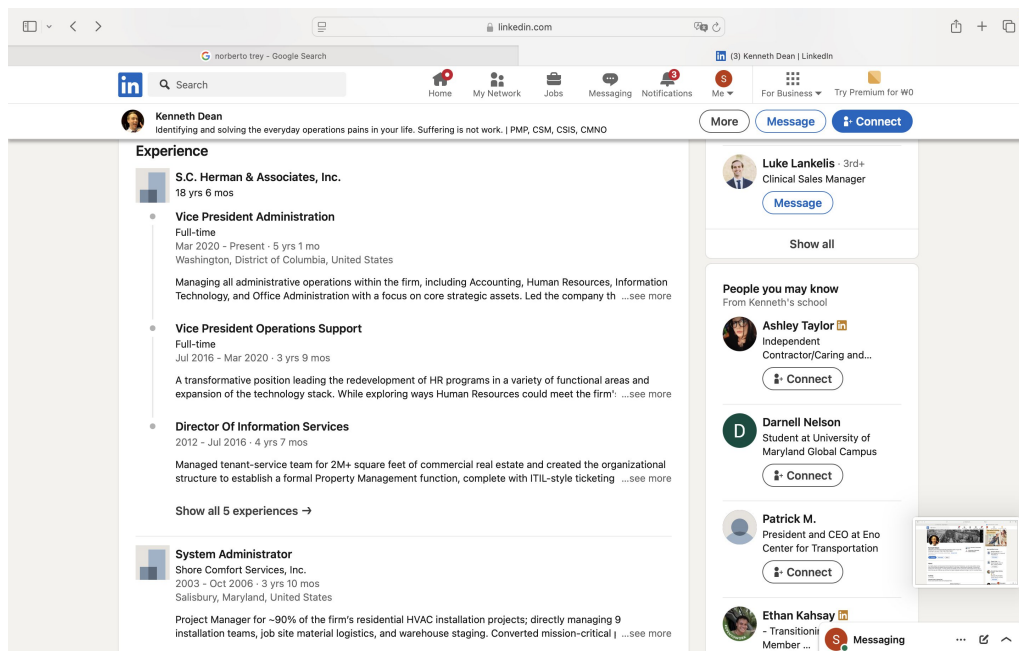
linkedin.com

norberto trey - Google Search

(3) Kenneth Dean | LinkedIn

in Search

Home My Network Jobs Messaging 3 Notifications S Me For Business Try Premium for ₩0

Kenneth Dean
Identifying and solving the everyday operations pains in your life. Suffering is not work. | PMP, CSM, CSIS, CMNO

More Message Connect

Experience

S.C. Herman & Associates, Inc.
18 yrs 6 mos

Vice President Administration
Full-time
Mar 2020 - Present · 5 yrs 1 mo
Washington, District of Columbia, United States

Managing all administrative operations within the firm, including Accounting, Human Resources, Information Technology, and Office Administration with a focus on core strategic assets. Led the company th ...see more

Vice President Operations Support
Full-time
Jul 2016 - Mar 2020 · 3 yrs 9 mos

A transformative position leading the redevelopment of HR programs in a variety of functional areas and expansion of the technology stack. While exploring ways Human Resources could meet the firm' ...see more

Director Of Information Services
2012 - Jul 2016 · 4 yrs 7 mos

Managed tenant-service team for 2M+ square feet of commercial real estate and created the organizational structure to establish a formal Property Management function, complete with ITIL-style ticketing ...see more

Show all 5 experiences →

System Administrator
Shore Comfort Services, Inc.
2003 - Oct 2006 · 3 yrs 10 mos
Salisbury, Maryland, United States

Project Manager for ~90% of the firm's residential HVAC installation projects; directly managing 9 installation teams, job site material logistics, and warehouse staging. Converted mission-critical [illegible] ...see more

Luke Lankelis · 3rd+
Clinical Sales Manager
Message

Show all

People you may know
From Kenneth's school

Ashley Taylor
Independent Contractor/Caring and...
Connect

D
Darnell Nelson
Student at University of Maryland Global Campus
Connect

Patrick M.
President and CEO at Eno Center for Transportation
Connect

Ethan Kahsay
- Transitioni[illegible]
Member ...

S Messaging